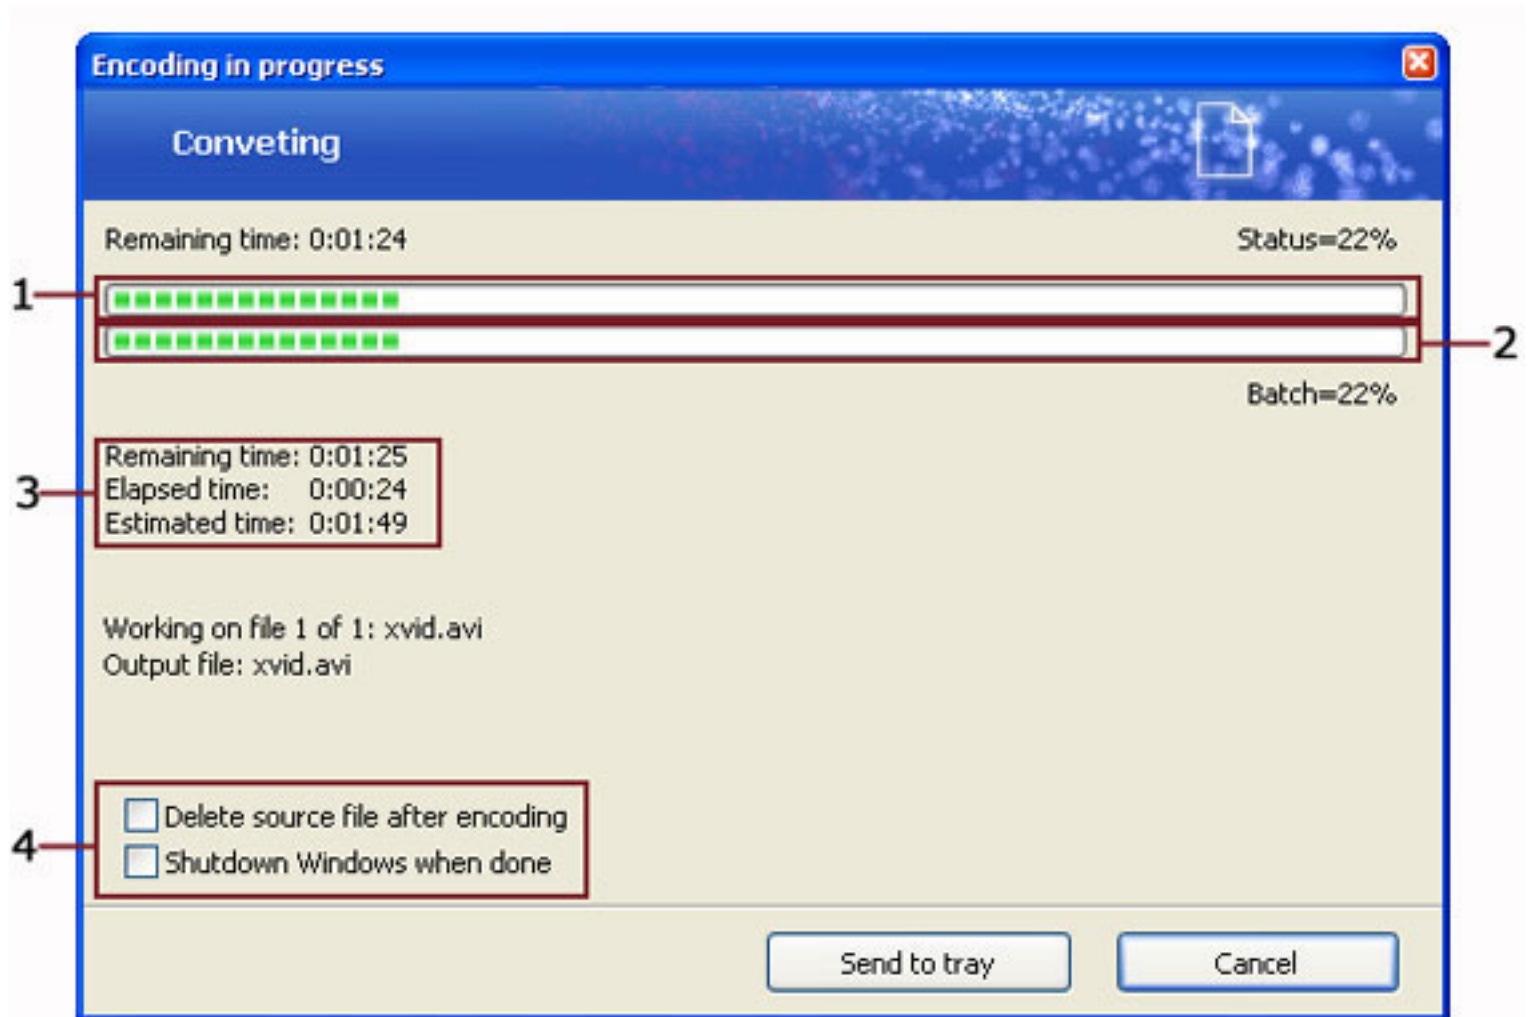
Encoding in progress

Conveting

Remaining time: 0:01:24

Status=22%

1

2

Batch=22%

3

Remaining time: 0:01:25
Elapsed time: 0:00:24
Estimated time: 0:01:49

Working on file 1 of 1: xvid.avi
Output file: xvid.avi

4

Delete source file after encoding
Shutdown Windows when done

Send to tray

Cancel